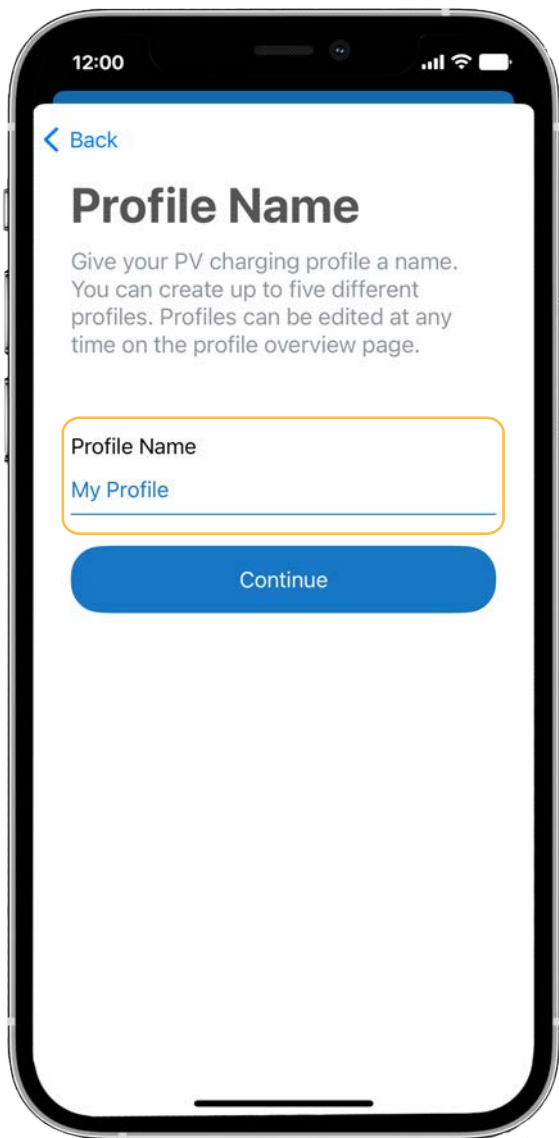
12:00

Back

Profile Name

Give your PV charging profile a name. You can create up to five different profiles. Profiles can be edited at any time on the profile overview page.

Profile Name

My Profile

Continue